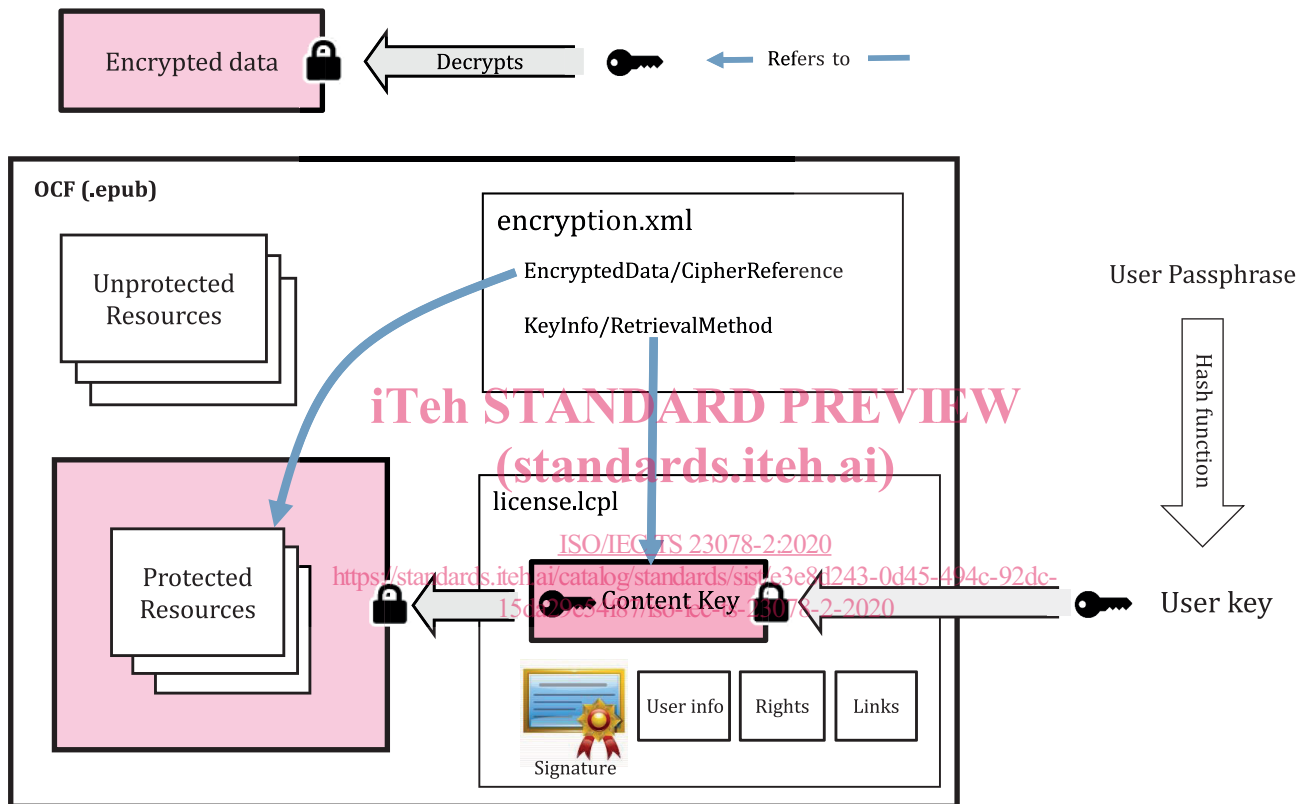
Encrypted data

Decrypts

Refers to

OCF (.epub)

encryption.xml

EncryptedData/CipherReference

KeyInfo/RetrievalMethod

Unprotected Resources

User Passphrase

Hash function

iTeh STANDARD PREVIEW
(standards.iteh.ai)

license.lcpl

ISO/IEC TS 23078-2:2020

https://standards.iteh.ai/catalog/standards/sist/e3e8d243-0d45-494c-92dc-15c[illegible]/iso-iec-ts-23078-2-2020

Protected Resources

Content Key

User key

User info

Rights

Links

Signature